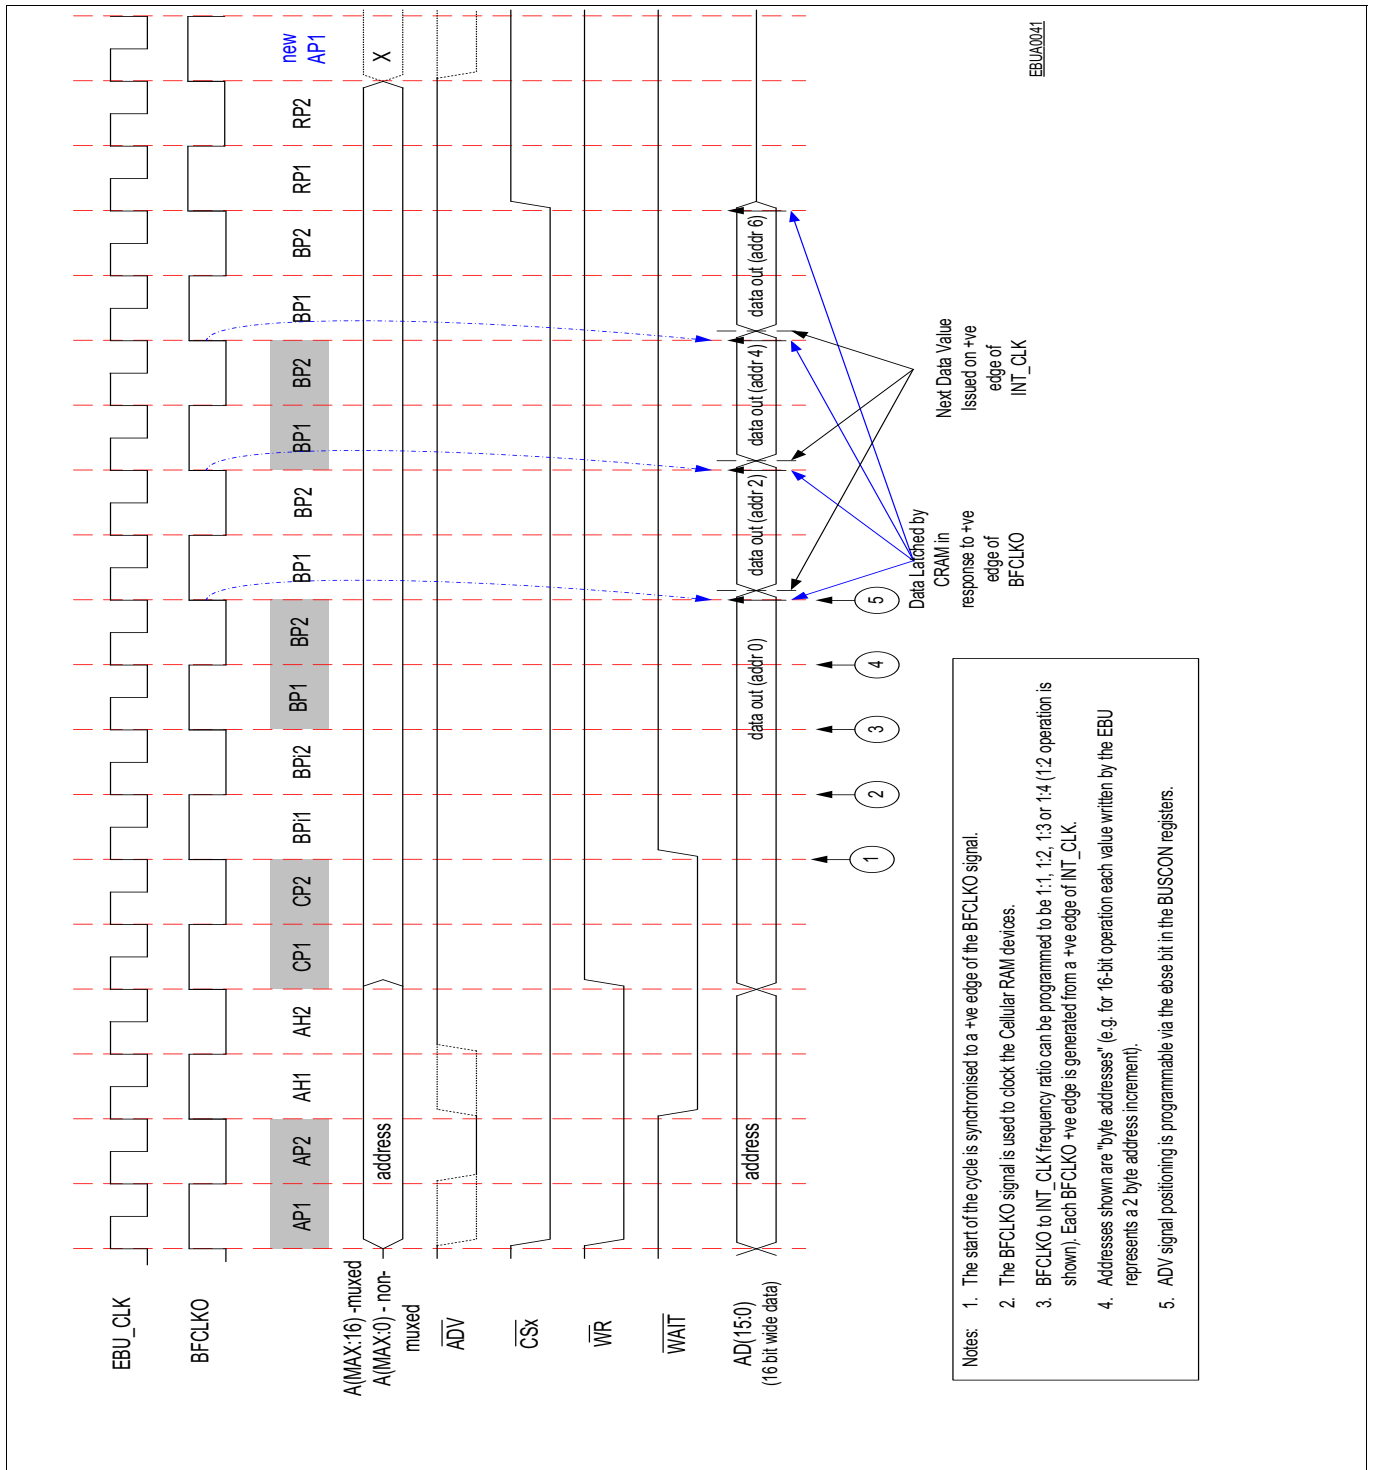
EBU_CLK

BFCLKO

A(MAX:16) -muxed A(MAX:0) - non-muxed

$\overline{ADV}$

$\overline{CSx}$

$\overline{WR}$

$\overline{WAIT}$

AD(15:0) (16 bit wide data)

AP1 AP2 AH1 AH2 CP1 CP2 BPI1 BPI2 BP1 BP2 BP1 BP2 BP1 BP2 BP1 BP2 RP1 RP2 new AP1

address

X

address

data out (addr 0)

data out (addr 2)

data out (addr 4)

data out (addr 6)

1 2 3 4 5

Data Latched by CRAM in response to +ve edge of BFCLKO

Next Data Value Issued on +ve edge of INT_CLK

EBUA0041

Notes: 1. The start of the cycle is synchronised to a +ve edge of the BFCLKO signal.
2. The BFCLKO signal is used to clock the Cellular RAM devices.
3. BFCLKO to INT_CLK frequency ratio can be programmed to be 1:1, 1:2, 1:3 or 1:4 (1:2 operation is shown). Each BFCLKO +ve edge is generated from a +ve edge of INT_CLK.
4. Addresses shown are "byte addresses" (e.g. for 16-bit operation each value written by the EBU represents a 2 byte address increment).
5. ADV signal positioning is programmable via the ebse bit in the BUSCON registers.